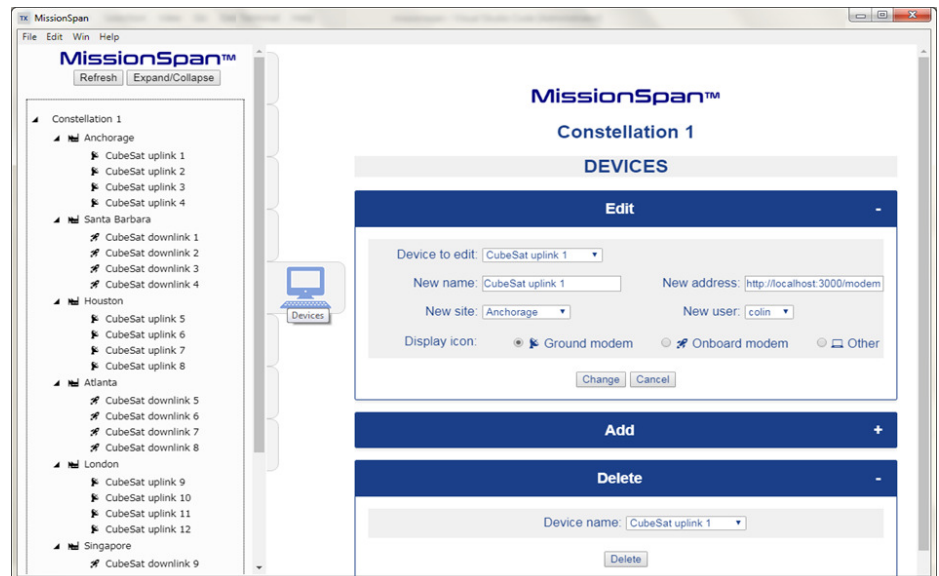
MissionSpan

File Edit Win Help

MissionSpan™
Refresh Expand/Collapse

Constellation 1
Anchorage
CubeSat uplink 1
CubeSat uplink 2
CubeSat uplink 3
CubeSat uplink 4
Santa Barbara
CubeSat downlink 1
CubeSat downlink 2
CubeSat downlink 3
CubeSat downlink 4
Houston
CubeSat uplink 5
CubeSat uplink 6
CubeSat uplink 7
CubeSat uplink 8
Atlanta
CubeSat downlink 5
CubeSat downlink 6
CubeSat downlink 7
CubeSat downlink 8
London
CubeSat uplink 9
CubeSat uplink 10
CubeSat uplink 11
CubeSat uplink 12
Singapore
CubeSat downlink 9

Devices

MissionSpan™
Constellation 1
DEVICES

Edit -
Device to edit: CubeSat uplink 1
New name: CubeSat uplink 1
New address: http://localhost:3000/modem
New site: Anchorage
New user: colin
Display icon: Ground modem Onboard modem Other
Change Cancel

Add +

Delete -
Device name: CubeSat uplink 1
Delete